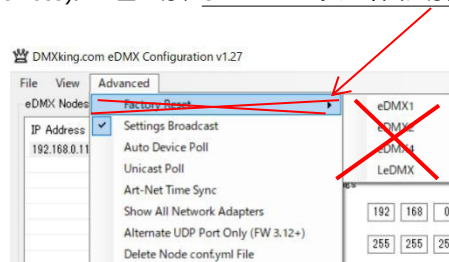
DMXking.com eDMX Configuration v1.27

File View Advanced

eDMX Nodes

IP Address

192.168.0.11

Factory Reset

Settings Broadcast

Auto Device Poll

Unicast Poll

Art-Net Time Sync

Show All Network Adapters

Alternate UDP Port Only (FW 3.12+)

Delete Node conf.yml File

eDMX1

eDMX2

eDMX4

LeDMX

192 168 0

255 255 25